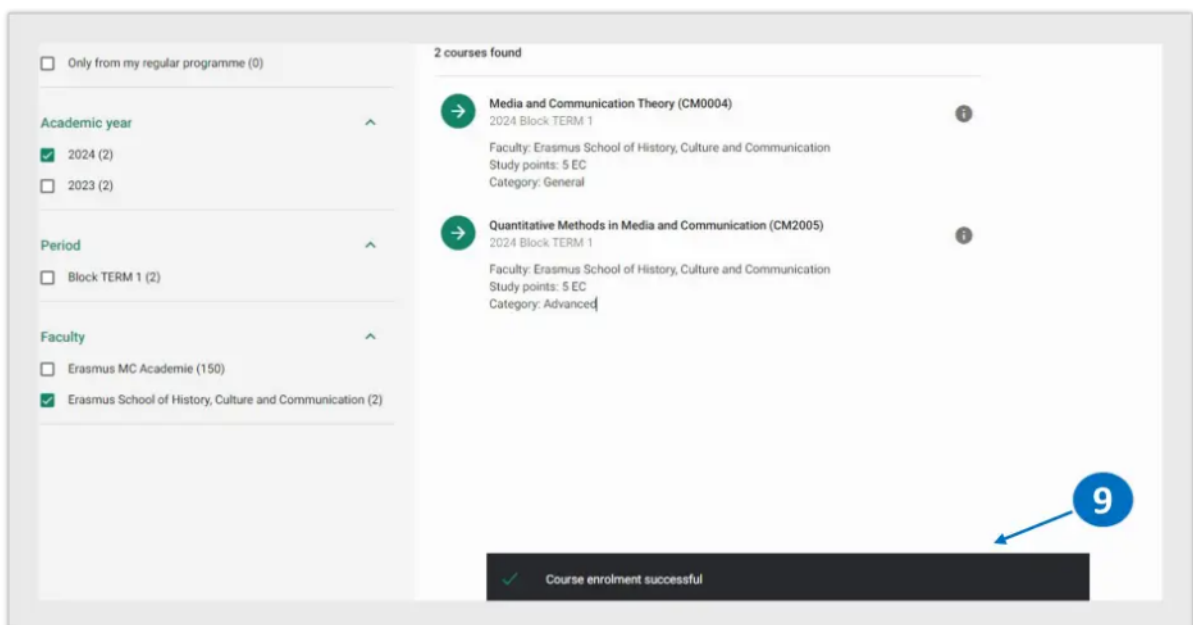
Only from my regular programme (0)

Academic year

2024 (2)

2023 (2)

Period

Block TERM 1 (2)

Faculty

Erasmus MC Academie (150)

Erasmus School of History, Culture and Communication (2)

2 courses found

Media and Communication Theory (CM0004)
2024 Block TERM 1

Faculty: Erasmus School of History, Culture and Communication
Study points: 5 EC
Category: General

Quantitative Methods in Media and Communication (CM2005)
2024 Block TERM 1

Faculty: Erasmus School of History, Culture and Communication
Study points: 5 EC
Category: Advanced

9

Course enrolment successful